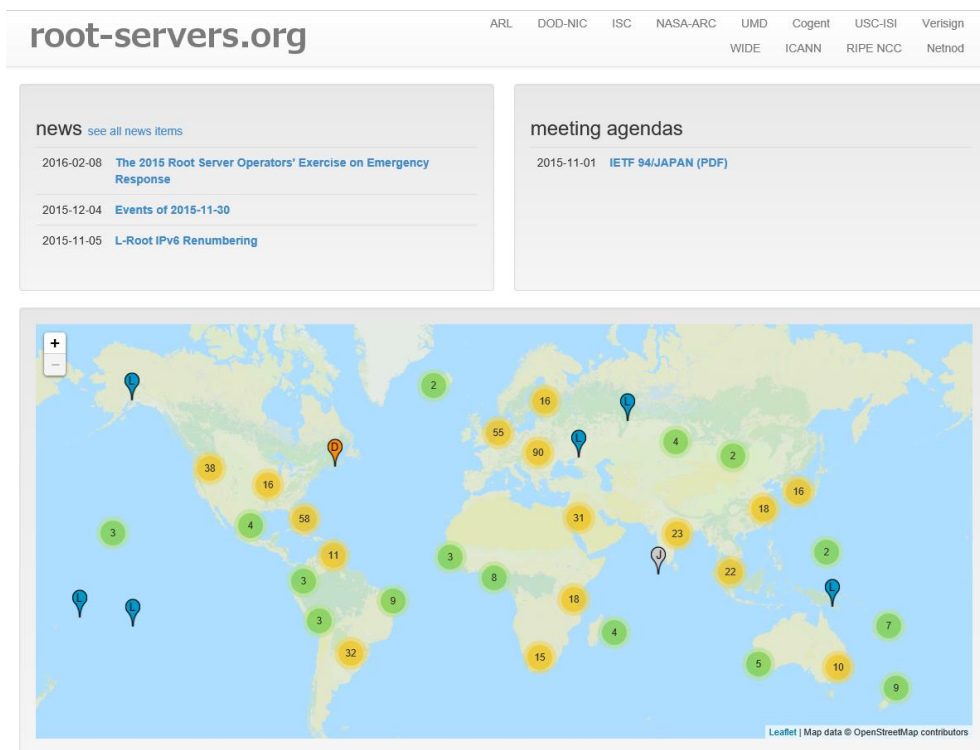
root-servers.org

ARL DOD-NIC ISC NASA-ARC UMD Cogent USC-ISI Verisign WIDE ICANN RIPE NCC Netnod

news see all news items

2016-02-08 The 2015 Root Server Operators' Exercise on Emergency Response

2015-12-04 Events of 2015-11-30

2015-11-05 L-Root IPv6 Renumbering

meeting agendas

2015-11-01 IETF 94/JAPAN (PDF)

+
−

L
2
16
L
55
L
4
D
90
2
38
16
16
18
4
58
31
3
23
11
3
J
2
8
22
3
9
L
L
L
18
7
3
4
32
15
5
10
9

Leaflet | Map data © OpenStreetMap contributors